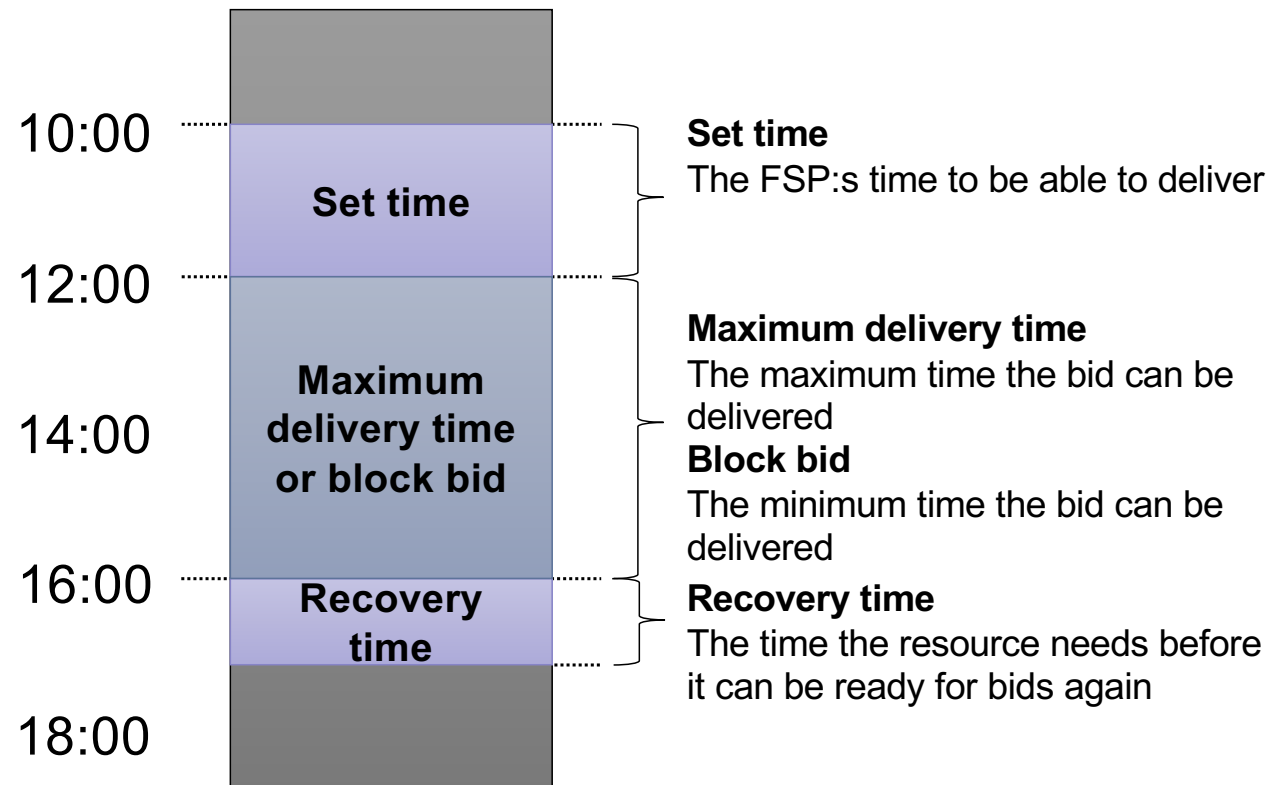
10:00

Set time

12:00

Maximum delivery time or block bid

14:00

16:00

Recovery time

18:00

**Set time**
The FSP:s time to be able to deliver

**Maximum delivery time**
The maximum time the bid can be delivered

**Block bid**
The minimum time the bid can be delivered

**Recovery time**
The time the resource needs before it can be ready for bids again